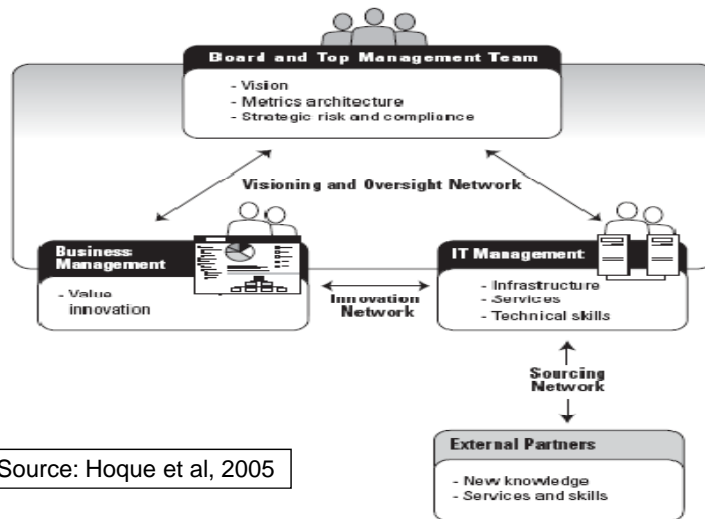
Board and Top Management Team

- Vision
- Metrics architecture
- Strategic risk and compliance

Visioning and Oversight Network

Business Management

- Value innovation

Innovation Network

IT Management

- Infrastructure
- Services
- Technical skills

Sourcing Network

External Partners

- New knowledge
- Services and skills

Source: Hoque et al, 2005